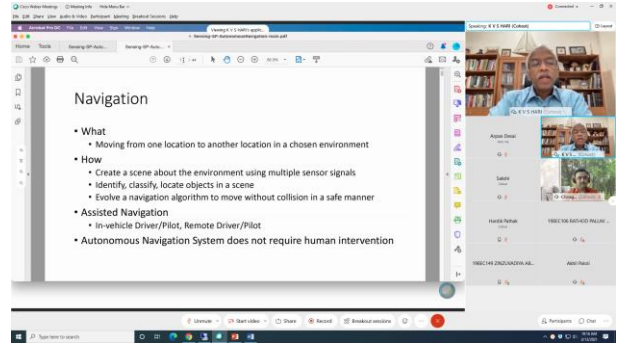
Cisco Webex Meetings   Meeting Info   Hide Menu Bar

File  Edit  Share  View  Audio & Video  Participant  Meeting  Breakout Sessions  Help

Viewing K V S HARI's applic...

Speaking: K V S HARI (Cohost)

Layout

Sensing-XP-Autonomousnavigation-tools.pdf

Home  Tools  Sensing-XP-Auto...  Sensing-XP-Auto...

Navigation

• What
• Moving from one location to another location in a chosen environment
• How
• Create a scene about the environment using multiple sensor signals
• Identify, classify, locate objects in a scene
• Evolve a navigation algorithm to move without collision in a safe manner
• Assisted Navigation
• In-vehicle Driver/Pilot, Remote Driver/Pilot
• Autonomous Navigation System does not require human intervention

K V S HARI (Cohost)

Aryan Desai

K V S... (Cohost)

Sakshi

Chang... (Cohost)

Hardik Pathak

19BEC106 RATHOD PALLAV ...

19BEC149 ZINZUVADIYA AB...

Akhil Patel

Unmute   Start video   Share   Record   Breakout sessions

Participants   Chat

Type here to search